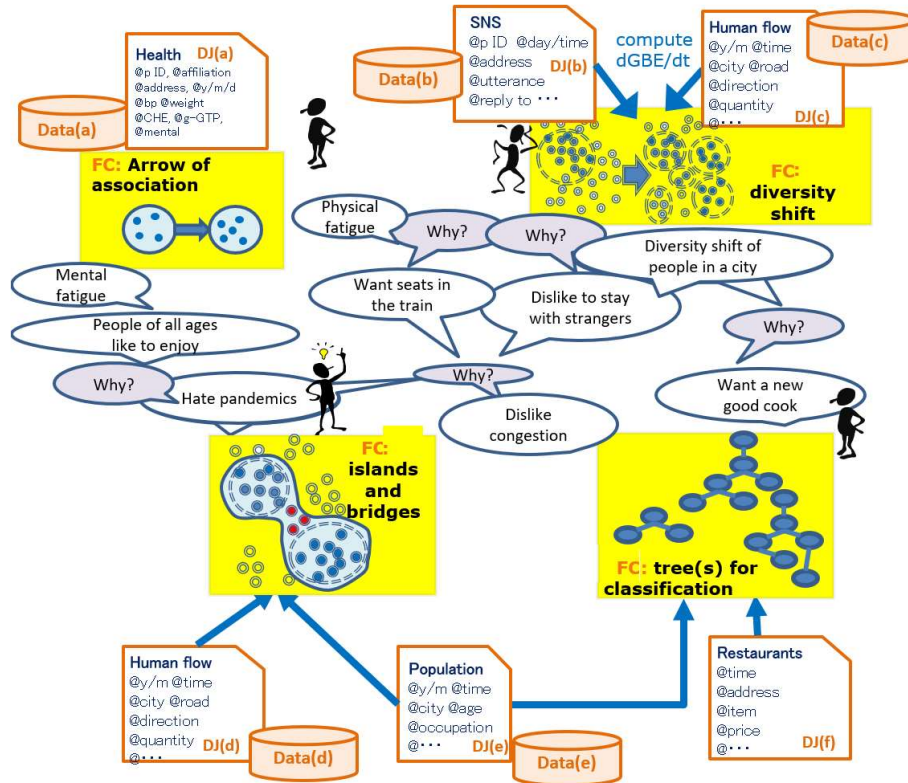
Health DJ(a)
@p ID, @affiliation
@address, @y/m/d
@bp @weight
@CHE, @g-GTP,
@mental

Data(a)

FC: Arrow of association

SNS
@p ID @day/time
@address
@utterance
@reply to ･･･
DJ(b)

Data(b)

compute dGBE/dt

Human flow
@y/m @time
@city @road
@direction
@quantity
@･･･
DJ(c)

Data(c)

FC: diversity shift

Physical fatigue

Why?

Why?

Diversity shift of people in a city

Mental fatigue

Want seats in the train

Dislike to stay with strangers

People of all ages like to enjoy

Why?

Why?

Hate pandemics

Why?

Dislike congestion

Want a new good cook

FC: islands and bridges

FC: tree(s) for classification

Human flow
@y/m @time
@city @road
@direction
@quantity
@･･･
DJ(d)

Data(d)

Population
@y/m @time
@city @age
@occupation
@･･･
DJ(e)

Data(e)

Restaurants
@time
@address
@item
@price
@･･･
DJ(f)